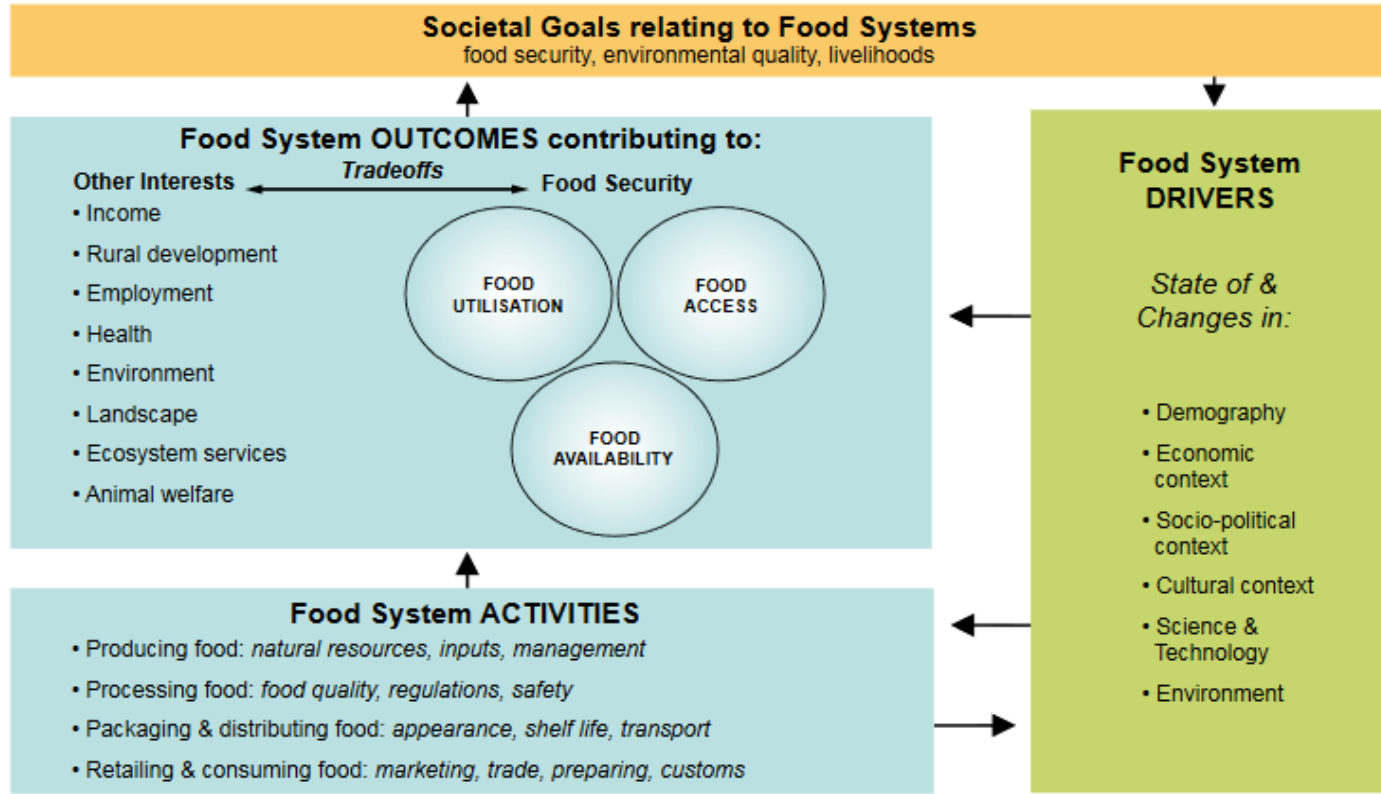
Societal Goals relating to Food Systems
food security, environmental quality, livelihoods

Food System OUTCOMES contributing to:

Other Interests
Tradeoffs
Food Security

• Income
• Rural development
• Employment
• Health
• Environment
• Landscape
• Ecosystem services
• Animal welfare

FOOD UTILISATION

FOOD ACCESS

FOOD AVAILABILITY

Food System DRIVERS

State of & Changes in:

• Demography
• Economic context
• Socio-political context
• Cultural context
• Science & Technology
• Environment

Food System ACTIVITIES
• Producing food: natural resources, inputs, management
• Processing food: food quality, regulations, safety
• Packaging & distributing food: appearance, shelf life, transport
• Retailing & consuming food: marketing, trade, preparing, customs